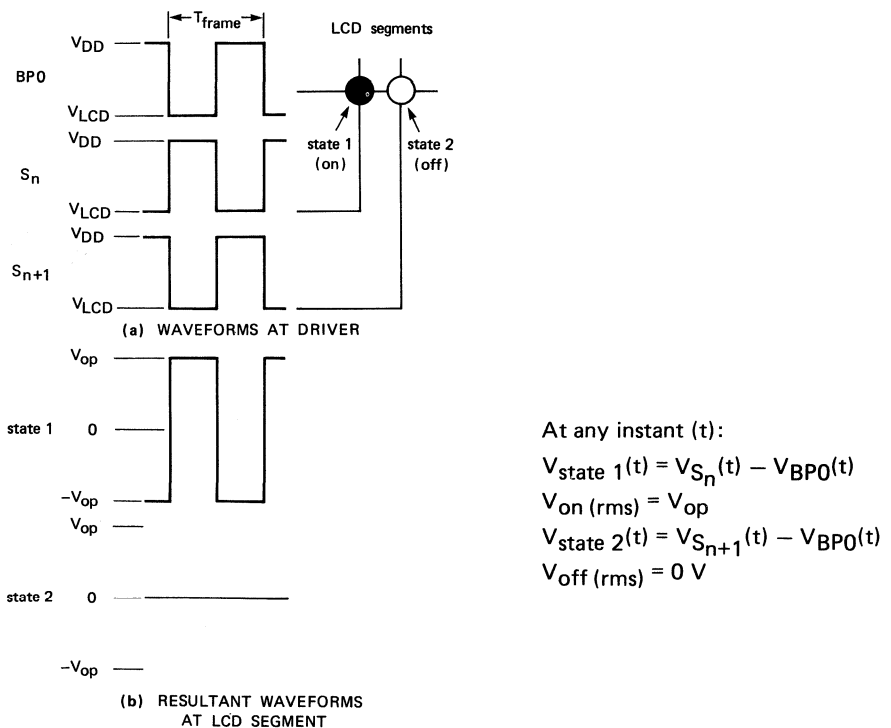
$T_{frame}$

LCD segments

$V_{DD}$

BP0

$V_{LCD}$

state 1 (on)

state 2 (off)

$V_{DD}$

$S_n$

$V_{LCD}$

$V_{DD}$

$S_{n+1}$

$V_{LCD}$

(a) WAVEFORMS AT DRIVER

$V_{op}$

state 1

0

$-V_{op}$

$V_{op}$

state 2

0

$-V_{op}$

(b) RESULTANT WAVEFORMS AT LCD SEGMENT

At any instant (t):

$V_{state\ 1}(t) = V_{S_n}(t) - V_{BP0}(t)$

$V_{on\ (rms)} = V_{op}$

$V_{state\ 2}(t) = V_{S_{n+1}}(t) - V_{BP0}(t)$

$V_{off\ (rms)} = 0\ V$